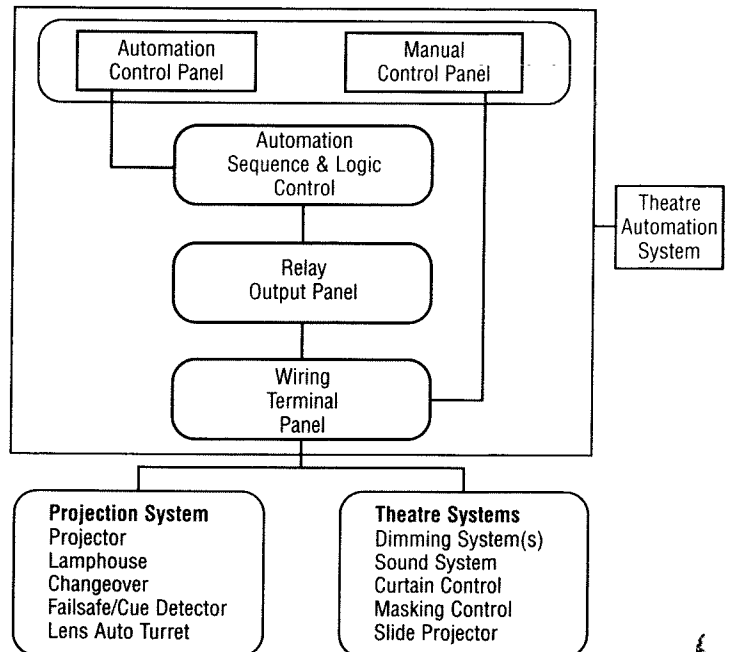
Automation Control Panel

Manual Control Panel

Automation Sequence & Logic Control

Relay Output Panel

Wiring Terminal Panel

Theatre Automation System

**Projection System**
Projector
Lamphouse
Changeover
Failsafe/Cue Detector
Lens Auto Turret

**Theatre Systems**
Dimming System(s)
Sound System
Curtain Control
Masking Control
Slide Projector